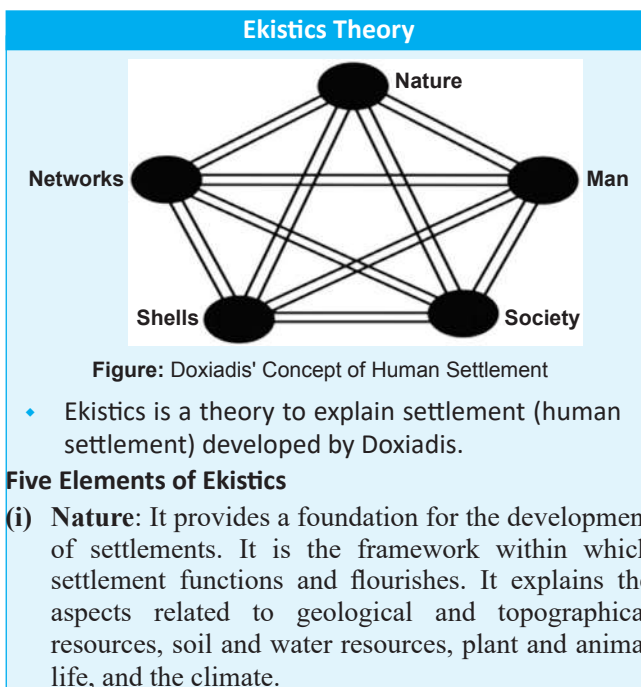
Ekistics Theory

Nature

Networks

Man

Shells

Society

Figure: Doxiadis' Concept of Human Settlement

- Ekistics is a theory to explain settlement (human settlement) developed by Doxiadis.

Five Elements of Ekistics

(i) Nature: It provides a foundation for the developmen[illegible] of settlements. It is the framework within whic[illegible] settlement functions and flourishes. It explains th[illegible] aspects related to geological and topographica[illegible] resources, soil and water resources, plant and anima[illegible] life, and the climate.